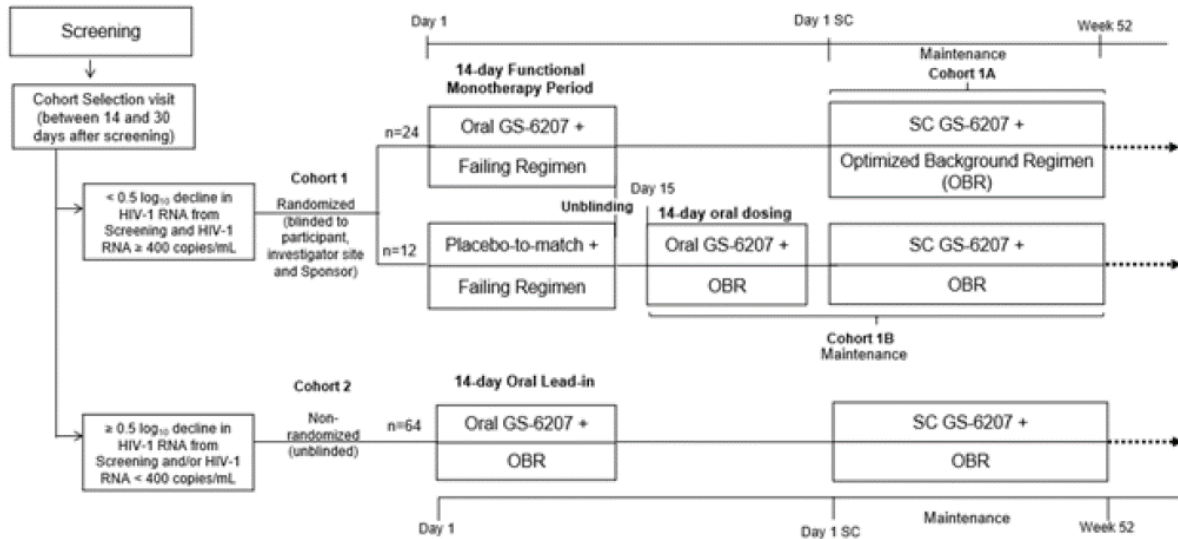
Screening

Cohort Selection visit (between 14 and 30 days after screening)

< 0.5 $\log_{10}$ decline in HIV-1 RNA from Screening and HIV-1 RNA ≥ 400 copies/mL

Cohort 1

Randomized (blinded to participant, investigator site and Sponsor)

n=24

n=12

Day 1

Day 1 SC

Week 52

14-day Functional Monotherapy Period

Oral GS-6207 +

Failing Regimen

Maintenance

Cohort 1A

SC GS-6207 +

Optimized Background Regimen (OBR)

Day 15

Unblinding

14-day oral dosing

Placebo-to-match +

Failing Regimen

Oral GS-6207 +

OBR

SC GS-6207 +

OBR

Cohort 1B

Maintenance

≥ 0.5 $\log_{10}$ decline in HIV-1 RNA from Screening and/or HIV-1 RNA < 400 copies/mL

Cohort 2

Non-randomized (unblinded)

n=64

14-day Oral Lead-in

Oral GS-6207 +

OBR

SC GS-6207 +

OBR

Day 1

Day 1 SC

Maintenance

Week 52